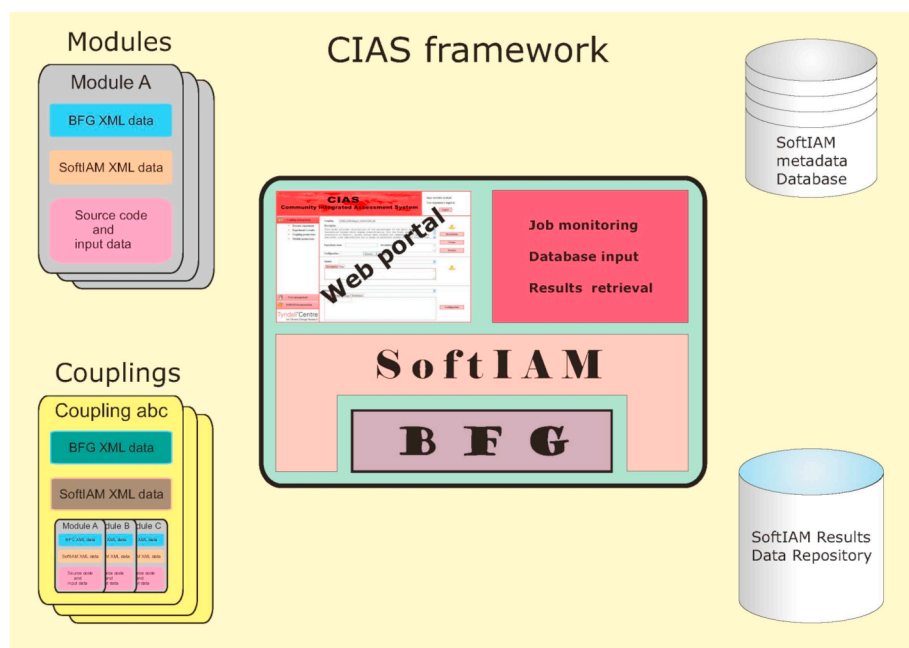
Modules

Module A

BFG XML data

SoftIAM XML data

Source code and input data

CIAS framework

SoftIAM metadata Database

CIAS
Community Integrated Assessment System

Web portal

Tyndall°Centre

Job monitoring

Database input

Results retrieval

SoftIAM

BFG

Couplings

Coupling abc

BFG XML data

SoftIAM XML data

Module A

BFG XML data

SoftIAM XML data

Source code and input data

odule B

XML data

XML data

ce code and data

odule C

XML data

XML data

ce code and data

SoftIAM Results Data Repository